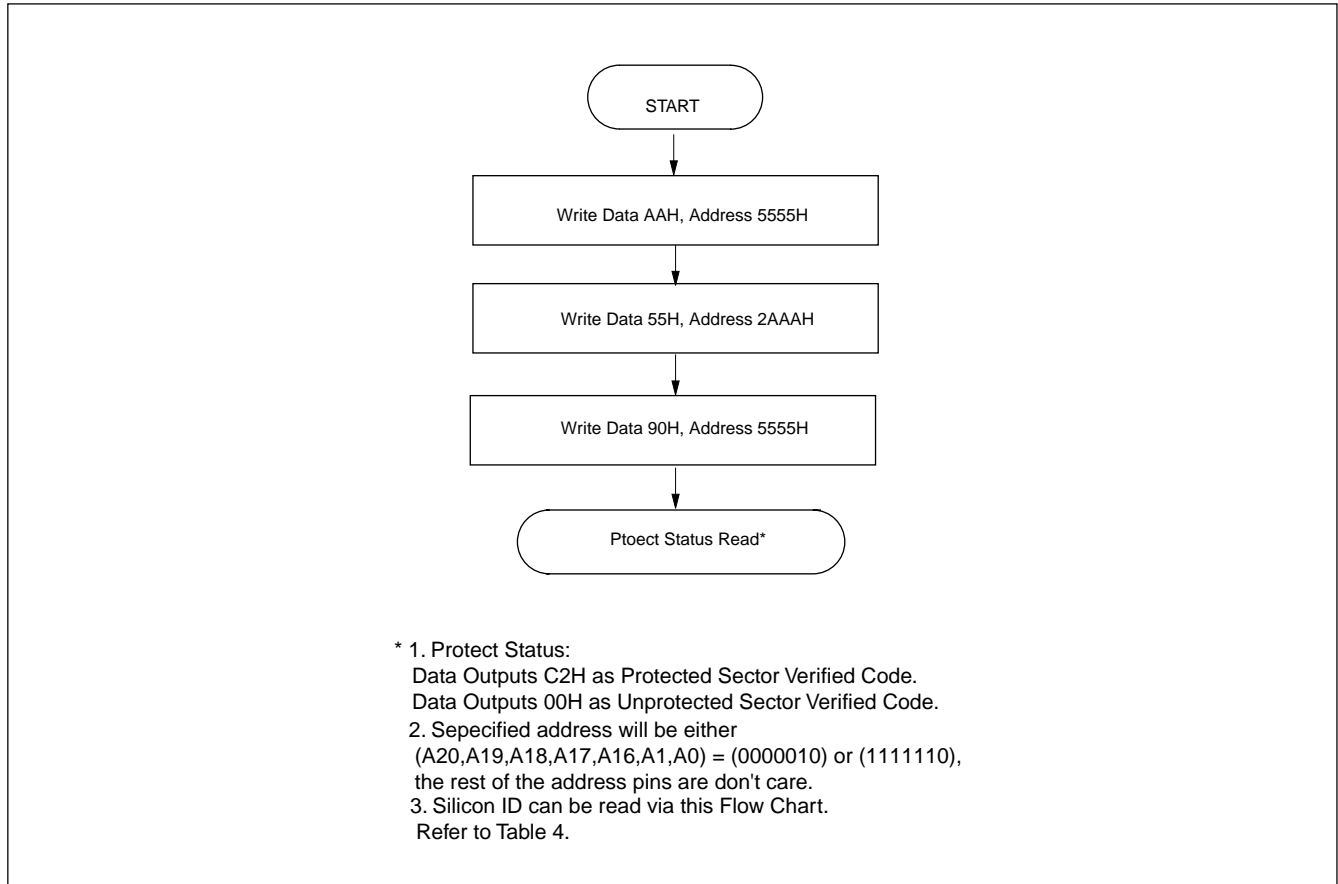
START

Write Data AAH, Address 5555H

Write Data 55H, Address 2AAAH

Write Data 90H, Address 5555H

Ptoect Status Read*

* 1. Protect Status:
Data Outputs C2H as Protected Sector Verified Code.
Data Outputs 00H as Unprotected Sector Verified Code.
2. Sepecified address will be either
(A20,A19,A18,A17,A16,A1,A0) = (0000010) or (1111110),
the rest of the address pins are don't care.
3. Silicon ID can be read via this Flow Chart.
Refer to Table 4.